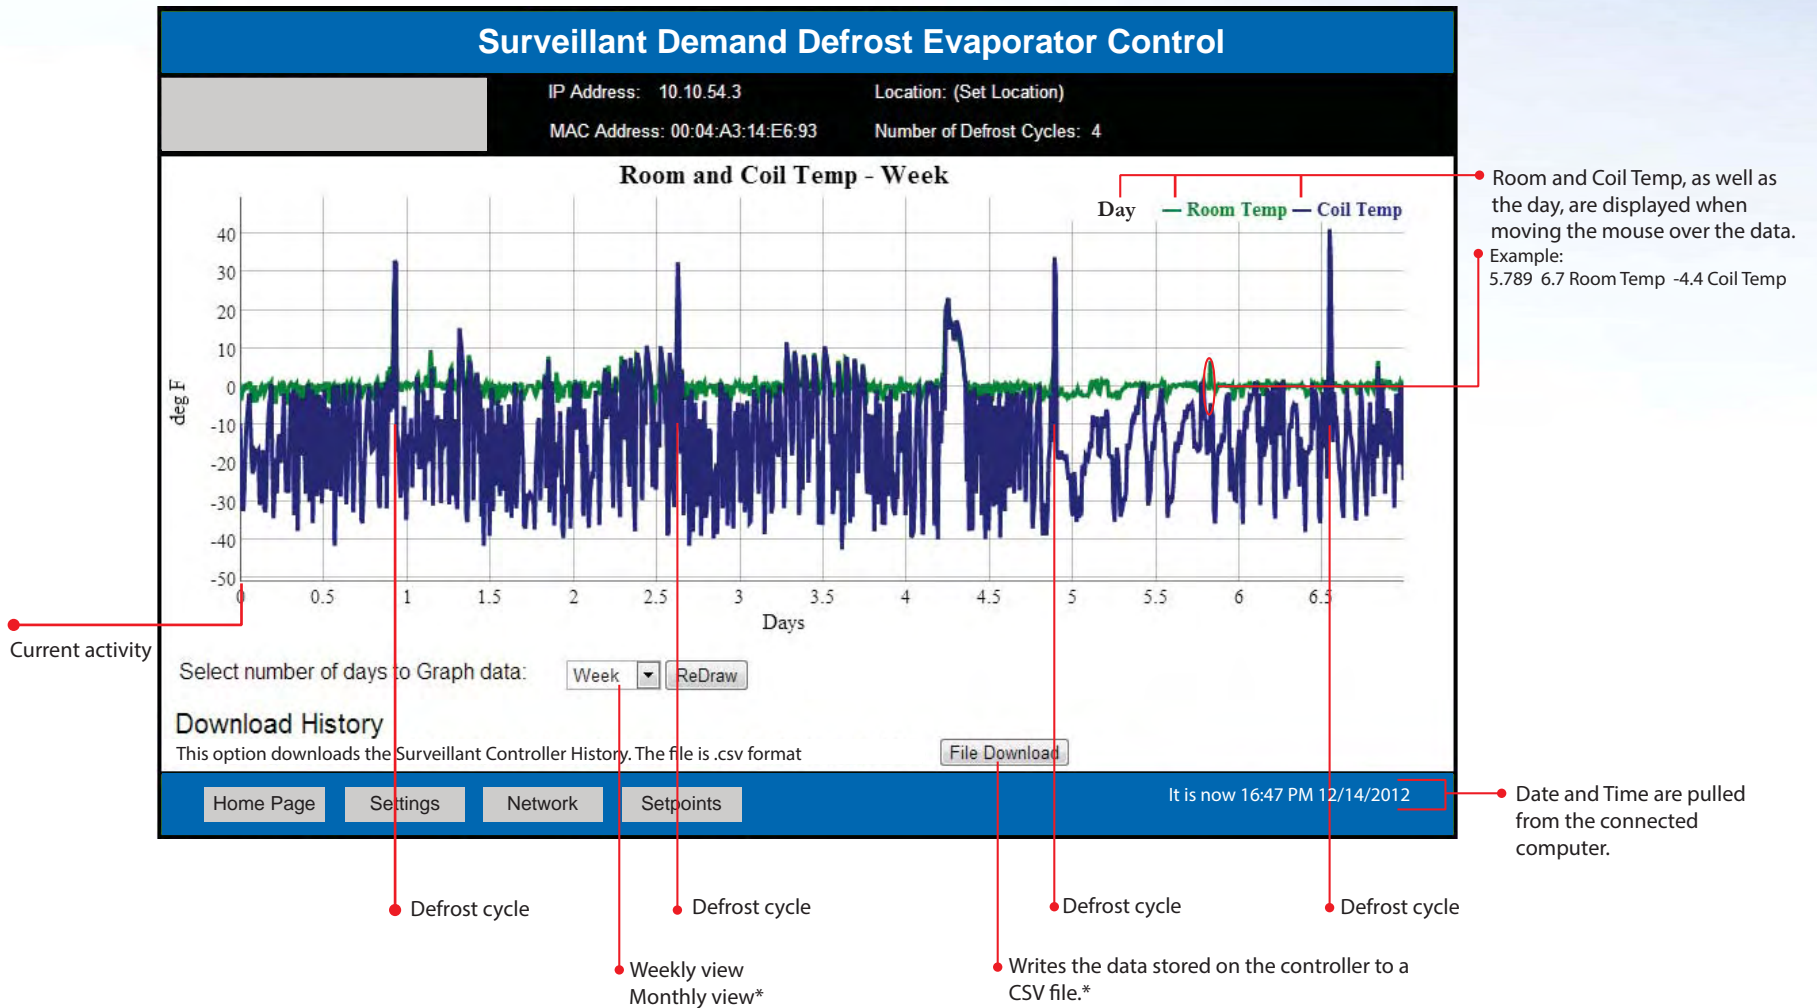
Surveillant Demand Defrost Evaporator Control

IP Address: 10.10.54.3
MAC Address: 00:04:A3:14:E6:93
Location: (Set Location)
Number of Defrost Cycles: 4

Room and Coil Temp - Week

Day — Room Temp — Coil Temp

40
30
20
10
0
-10
-20
-30
-40
-50

deg F

0 0.5 1 1.5 2 2.5 3 3.5 4 4.5 5 5.5 6 6.5

Days

Room and Coil Temp, as well as the day, are displayed when moving the mouse over the data.
Example:
5.789 6.7 Room Temp -4.4 Coil Temp

Current activity

Select number of days to Graph data: Week ReDraw

Download History
This option downloads the Surveillant Controller History. The file is .csv format

File Download

Home Page Settings Network Setpoints

It is now 16:47 PM 12/14/2012

Date and Time are pulled from the connected computer.

Defrost cycle

Defrost cycle

Defrost cycle

Defrost cycle

Weekly view
Monthly view*

Writes the data stored on the controller to a CSV file.*